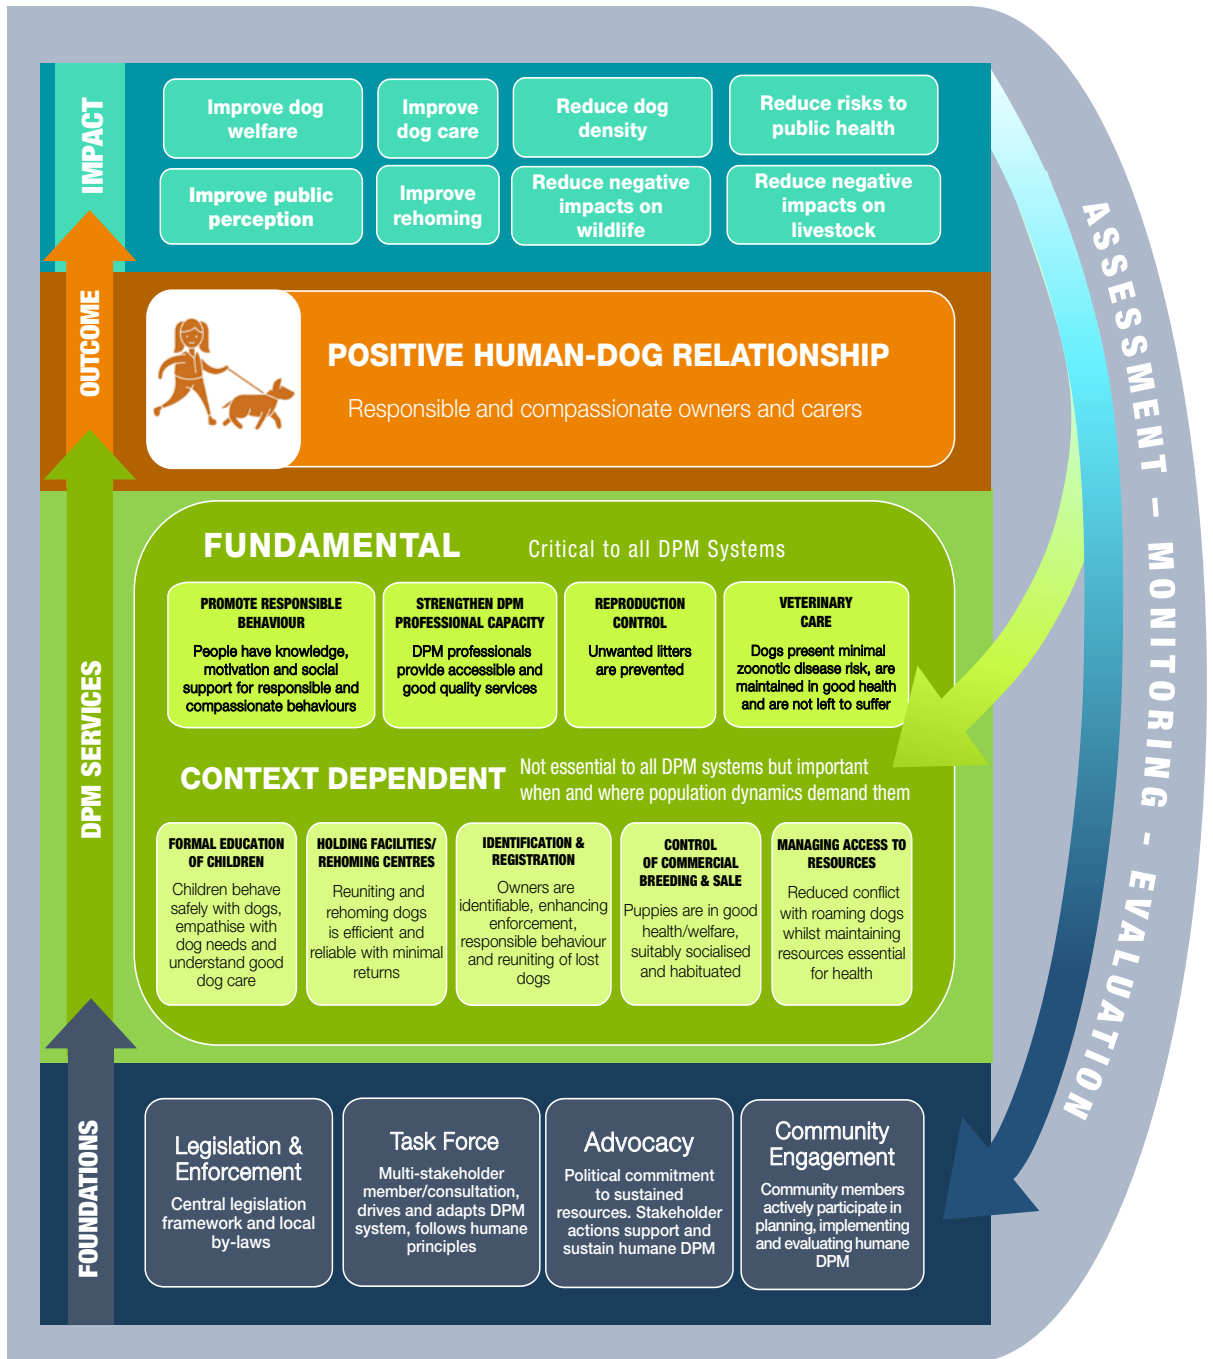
IMPACT

Improve dog welfare

Improve dog care

Reduce dog density

Reduce risks to public health

Improve public perception

Improve rehoming

Reduce negative impacts on wildlife

Reduce negative impacts on livestock

OUTCOME

POSITIVE HUMAN-DOG RELATIONSHIP

Responsible and compassionate owners and carers

DPM SERVICES

FUNDAMENTAL Critical to all DPM Systems

PROMOTE RESPONSIBLE BEHAVIOUR
People have knowledge, motivation and social support for responsible and compassionate behaviours

STRENGTHEN DPM PROFESSIONAL CAPACITY
DPM professionals provide accessible and good quality services

REPRODUCTION CONTROL
Unwanted litters are prevented

VETERINARY CARE
Dogs present minimal zoonotic disease risk, are maintained in good health and are not left to suffer

CONTEXT DEPENDENT Not essential to all DPM systems but important when and where population dynamics demand them

FORMAL EDUCATION OF CHILDREN
Children behave safely with dogs, empathise with dog needs and understand good dog care

HOLDING FACILITIES/ REHOMING CENTRES
Reuniting and rehoming dogs is efficient and reliable with minimal returns

IDENTIFICATION & REGISTRATION
Owners are identifiable, enhancing enforcement, responsible behaviour and reuniting of lost dogs

CONTROL OF COMMERCIAL BREEDING & SALE
Puppies are in good health/welfare, suitably socialised and habituated

MANAGING ACCESS TO RESOURCES
Reduced conflict with roaming dogs whilst maintaining resources essential for health

FOUNDATIONS

Legislation & Enforcement
Central legislation framework and local by-laws

Task Force
Multi-stakeholder member/consultation, drives and adapts DPM system, follows humane principles

Advocacy
Political commitment to sustained resources. Stakeholder actions support and sustain humane DPM

Community Engagement
Community members actively participate in planning, implementing and evaluating humane DPM

ASSESSMENT – MONITORING - EVALUATION